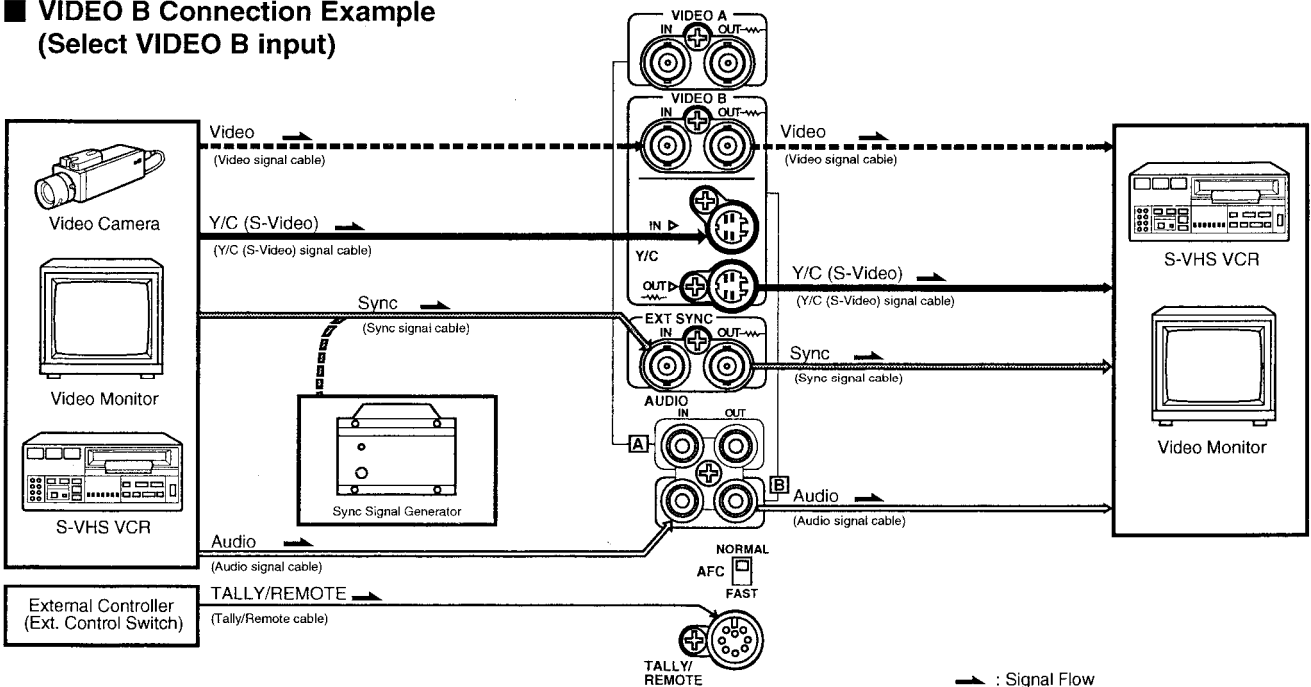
VIDEO B Connection Example
(Select VIDEO B input)

Video Camera

Video Monitor

S-VHS VCR

External Controller
(Ext. Control Switch)

Video
(Video signal cable)

Y/C (S-Video)
(Y/C (S-Video) signal cable)

Sync
(Sync signal cable)

Sync Signal Generator

Audio
(Audio signal cable)

TALLY/REMOTE
(Tally/Remote cable)

VIDEO A
IN OUT

VIDEO B
IN OUT

IN
Y/C
OUT

EXT SYNC
IN OUT

AUDIO
IN OUT

A

B

NORMAL
AFC
FAST

TALLY/
REMOTE

Video
(Video signal cable)

Y/C (S-Video)
(Y/C (S-Video) signal cable)

Sync
(Sync signal cable)

Audio
(Audio signal cable)

S-VHS VCR

Video Monitor

: Signal Flow